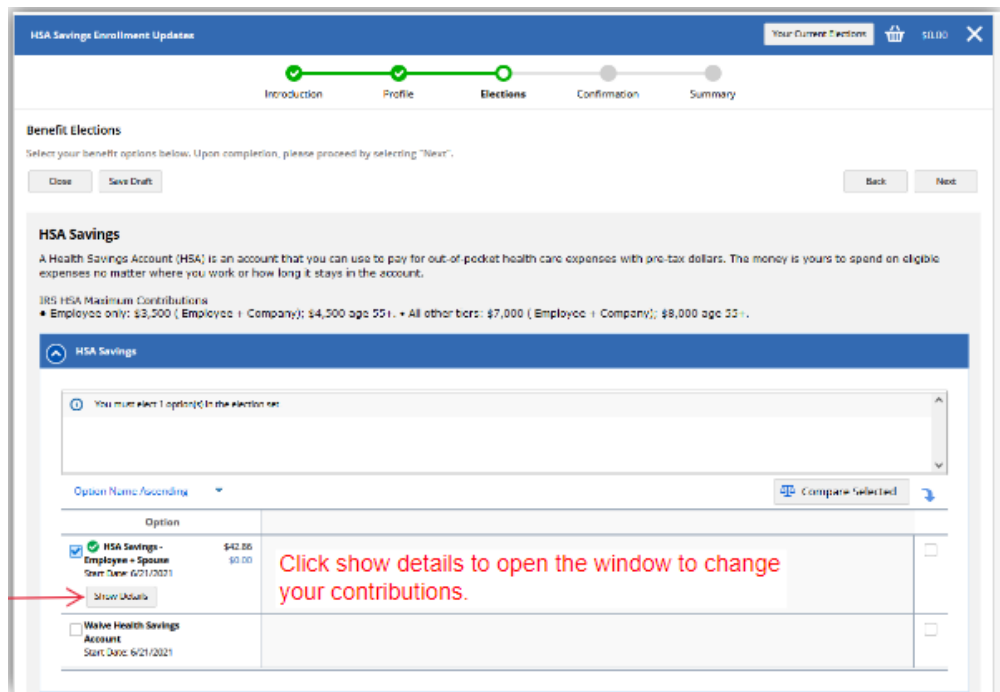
HSA Savings Enrollment Updates

Your Current Elections

$0.00

Introduction

Profile

Elections

Confirmation

Summary

Benefit Elections

Select your benefit options below. Upon completion, please proceed by selecting "Next".

Close

Save Draft

Back

Next

HSA Savings

A Health Savings Account (HSA) is an account that you can use to pay for out-of-pocket health care expenses with pre-tax dollars. The money is yours to spend on eligible expenses no matter where you work or how long it stays in the account.

IRS HSA Maximum Contributions
• Employee only: $3,500 ( Employee + Company); $4,500 age 55+. • All other tiers: $7,000 ( Employee + Company); $8,000 age 55+.

HSA Savings

You must elect 1 option(s) in the election set

Option Name Ascending

Compare Selected

Option

HSA Savings - Employee + Spouse
Start Date: 6/21/2021

$42.86
$0.00

Show Details

Click show details to open the window to change your contributions.

Waive Health Savings Account
Start Date: 6/21/2021